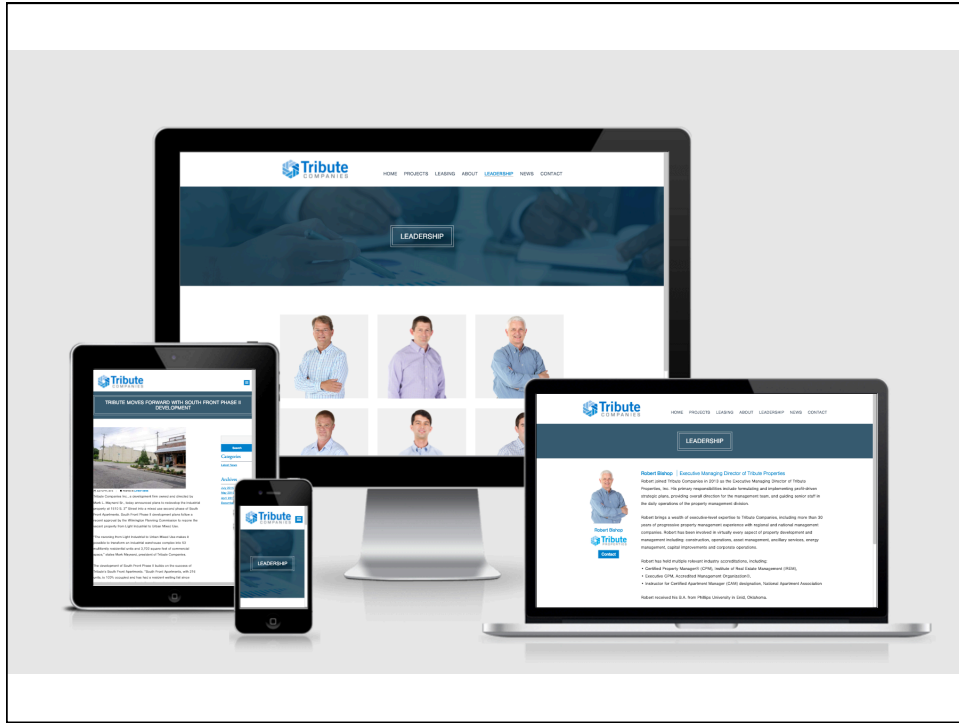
Tribute COMPANIES

HOME PROJECTS LEASING ABOUT LEADERSHIP NEWS CONTACT

LEADERSHIP

Tribute COMPANIES

TRIBUTE MOVES FORWARD WITH SOUTH FRONT PHASE II DEVELOPMENT

Search

Categories

Archives

Tribute COMPANIES

LEADERSHIP

Tribute COMPANIES

HOME PROJECTS LEASING ABOUT LEADERSHIP NEWS CONTACT

LEADERSHIP

Robert Bishop | Executive Managing Director of Tribute Properties

Robert joined Tribute Companies in 2013 as the Executive Managing Director of Tribute Properties, Inc. His primary responsibilities include formulating and implementing profit-driven strategic plans, providing overall direction for the management team, and guiding senior staff in the daily operations of the property management division.

Robert brings a wealth of executive-level expertise to Tribute Companies, including more than 30 years of progressive property management experience with regional and national management companies. Robert has been involved in virtually every aspect of property development and management including: construction, operations, asset management, ancillary services, energy management, capital improvements and corporate operations.

Robert has held multiple relevant industry accreditations, including:
• Certified Property Manager® (CPM), Institute of Real Estate Management (IREM),
• Executive CPM, Accredited Management Organization®,
• Instructor for Certified Apartment Manager (CAM) designation, National Apartment Association

Robert received his B.A. from Phillips University in Enid, Oklahoma.

Robert Bishop

Tribute

Contact